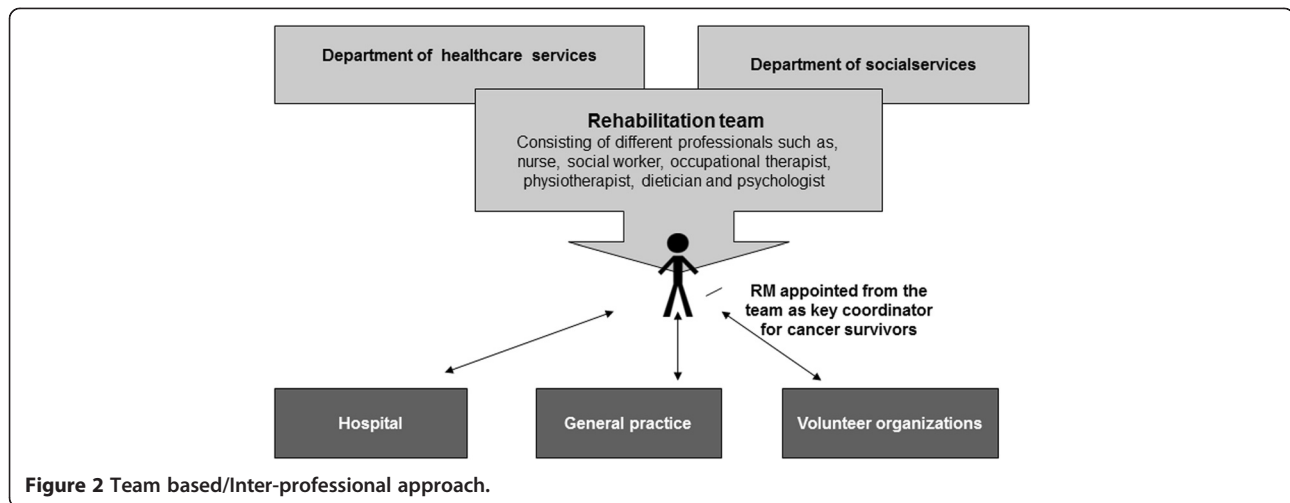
Department of healthcare services

Department of socialservices

Rehabilitation team

Consisting of different professionals such as, nurse, social worker, occupational therapist, physiotherapist, dietician and psychologist

RM appointed from the team as key coordinator for cancer survivors

Hospital

General practice

Volunteer organizations

Figure 2 Team based/Inter-professional approach.